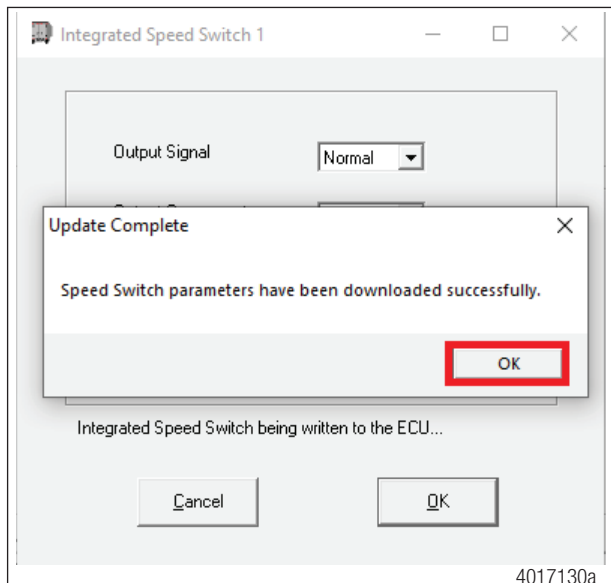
Integrated Speed Switch 1

Output Signal

Normal

Update Complete

Speed Switch parameters have been downloaded successfully.

OK

Integrated Speed Switch being written to the ECU...

Cancel

OK

4017130a